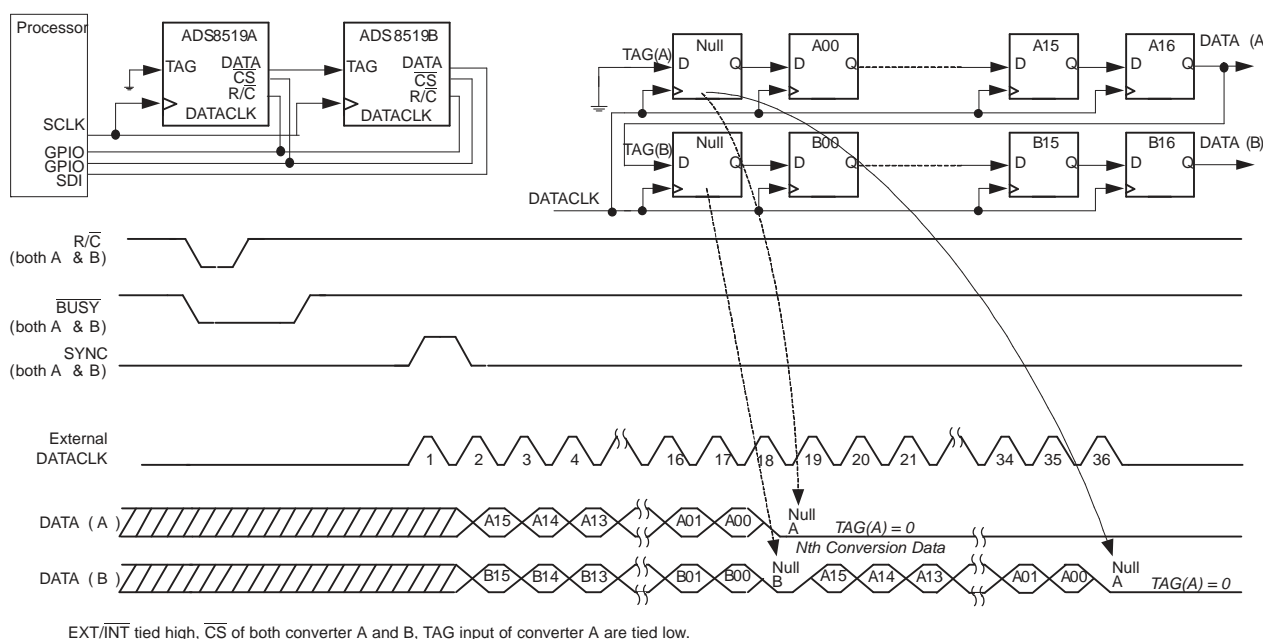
Processor

ADS8519A
TAG
DATA
$\overline{CS}$
$R/\overline{C}$
DATACLK

ADS8519B
TAG
DATA
$\overline{CS}$
$R/\overline{C}$
DATACLK

SCLK
GPIO
GPIO
SDI

TAG(A)
Null
D Q
A00
D Q
A15
D Q
A16
D Q
DATA (A

TAG(B)
Null
D Q
B00
D Q
B15
D Q
B16
D Q
DATA (B)

DATACLK

$R/\overline{C}$
(both A & B)

$\overline{BUSY}$
(both A & B)

SYNC
(both A & B)

External
DATACLK

1 2 3 4 16 17 18 19 20 21 34 35 36

DATA ( A )
A15 A14 A13 A01 A00 Null A
TAG(A) = 0
Nth Conversion Data

DATA ( B )
B15 B14 B13 B01 B00 Null B A15 A14 A13 A01 A00 Null A
TAG(A) = 0

EXT/$\overline{INT}$ tied high, $\overline{CS}$ of both converter A and B, TAG input of converter A are tied low.